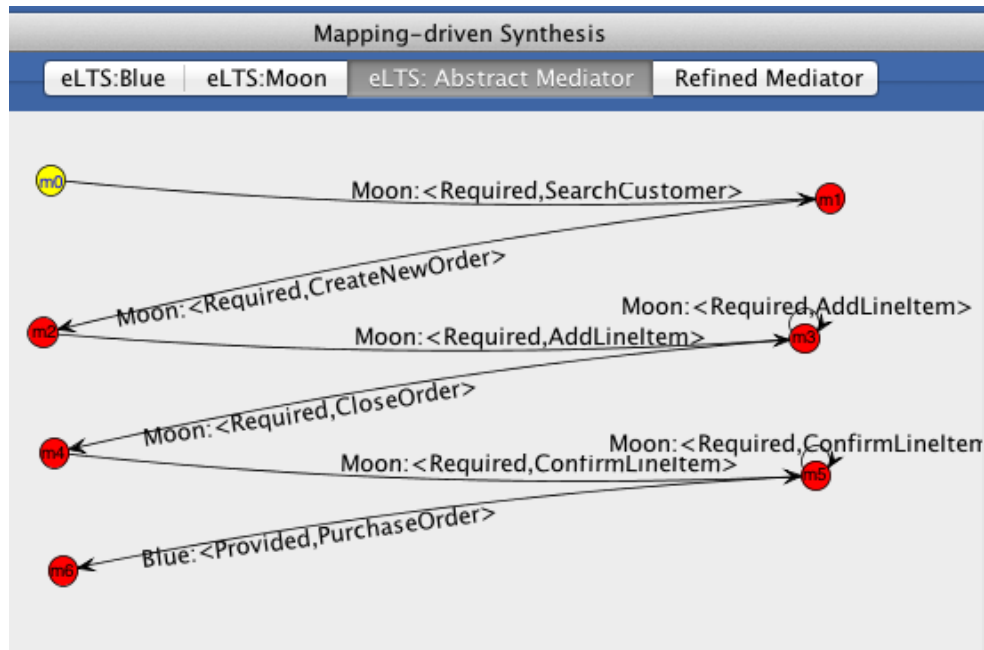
Mapping-driven Synthesis

eLTS:Blue | eLTS:Moon | eLTS: Abstract Mediator | Refined Mediator

m0
Moon:<Required,SearchCustomer>
m1
Moon:<Required,CreateNewOrder>
m2
Moon:<Required,AddLineItem>
Moon:<Required,AddLineItem>
m3
Moon:<Required,CloseOrder>
m4
Moon:<Required,ConfirmLineIter
Moon:<Required,ConfirmLineItem>
m5
Blue:<Provided,PurchaseOrder>
m6